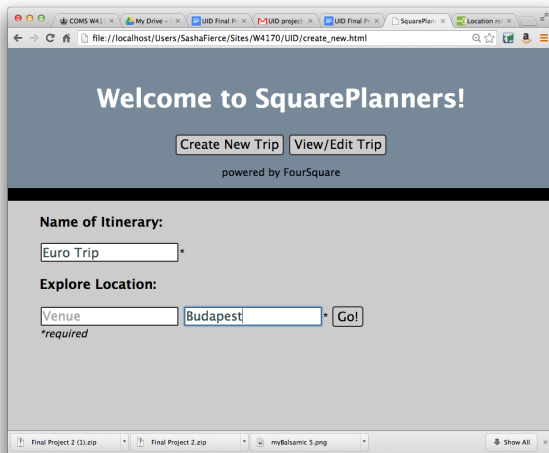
COMS W41 × | My Drive - × | UID Final P × | UID project × | UID Final P × | SquarePlan × | Location re ×

file:///localhost/Users/SashaFierce/Sites/W4170/UID/create_new.html

Welcome to SquarePlanners!

Create New Trip | View/Edit Trip

powered by FourSquare

Name of Itinerary:

Euro Trip *

Explore Location:

Venue | Budapest * Go!

*required

Final Project 2 (1).zip | Final Project 2.zip | myBalsamic 5.png | Show All